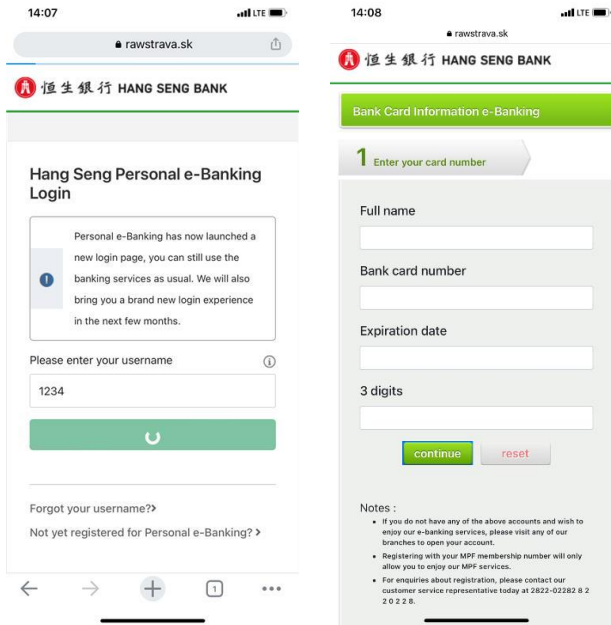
14:07
LTE
rawstrava.sk

恒生銀行 HANG SENG BANK

Hang Seng Personal e-Banking Login

Personal e-Banking has now launched a new login page, you can still use the banking services as usual. We will also bring you a brand new login experience in the next few months.

Please enter your username

1234

Forgot your username?

Not yet registered for Personal e-Banking?

1

14:08
LTE
rawstrava.sk

恒生銀行 HANG SENG BANK

Bank Card Information e-Banking

1 Enter your card number

Full name

Bank card number

Expiration date

3 digits

continue reset

Notes :

• If you do not have any of the above accounts and wish to enjoy our e-banking services, please visit any of our branches to open your account.

• Registering with your MPF membership number will only allow you to enjoy our MPF services.

• For enquiries about registration, please contact our customer service representative today at 2822-02282 8 2 2 0 2 2 8.